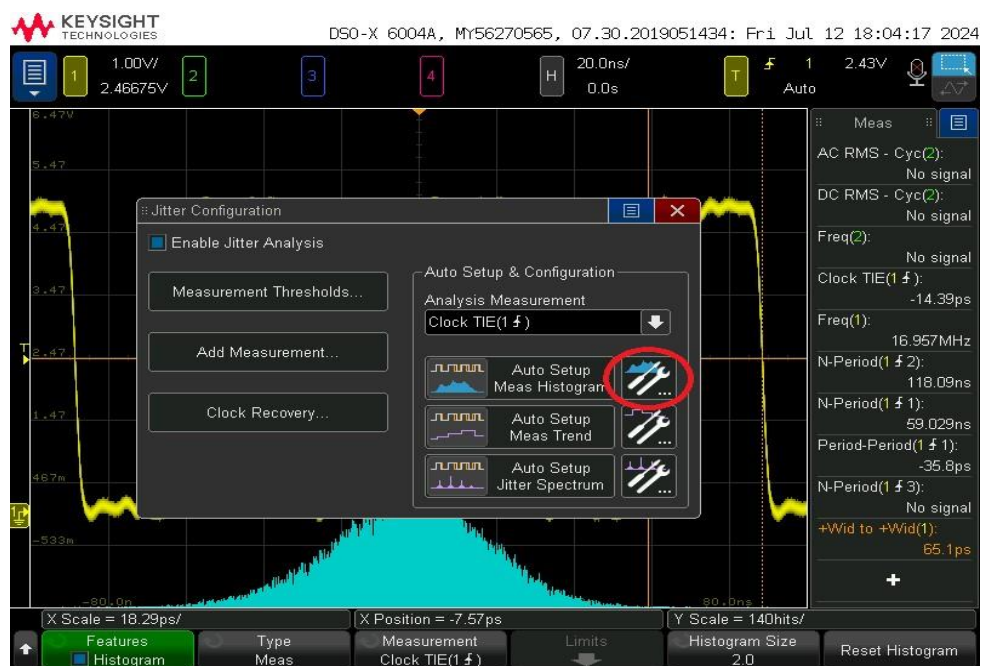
KEYSIGHT TECHNOLOGIES

DSO-X 6004A, MY56270565, 07.30.2019051434: Fri Jul 12 18:04:17 2024

1 1.00V/ 2.46675V 2 3 4 H 20.0ns/ 0.0s T 1 2.43V Auto

6.47V
5.47
4.47
3.47
2.47
1.47
467m
-533m
-80.0n
80.0ns

Jitter Configuration

Enable Jitter Analysis

Measurement Thresholds...

Add Measurement...

Clock Recovery...

Auto Setup & Configuration

Analysis Measurement

Clock TIE(1)

Auto Setup Meas Histogram

Auto Setup Meas Trend

Auto Setup Jitter Spectrum

Meas

AC RMS - Cyc(2): No signal
DC RMS - Cyc(2): No signal
Freq(2): No signal
Clock TIE(1): -14.39ps
Freq(1): 16.957MHz
N-Period(1 2): 118.09ns
N-Period(1 1): 59.029ns
Period-Period(1 1): -35.8ps
N-Period(1 3): No signal
+Wid to +Wid(1): 65.1ps
+

X Scale = 18.29ps/ | X Position = -7.57ps | Y Scale = 140hits/

Features Histogram | Type Meas | Measurement Clock TIE(1) | Limits | Histogram Size 2.0 | Reset Histogram